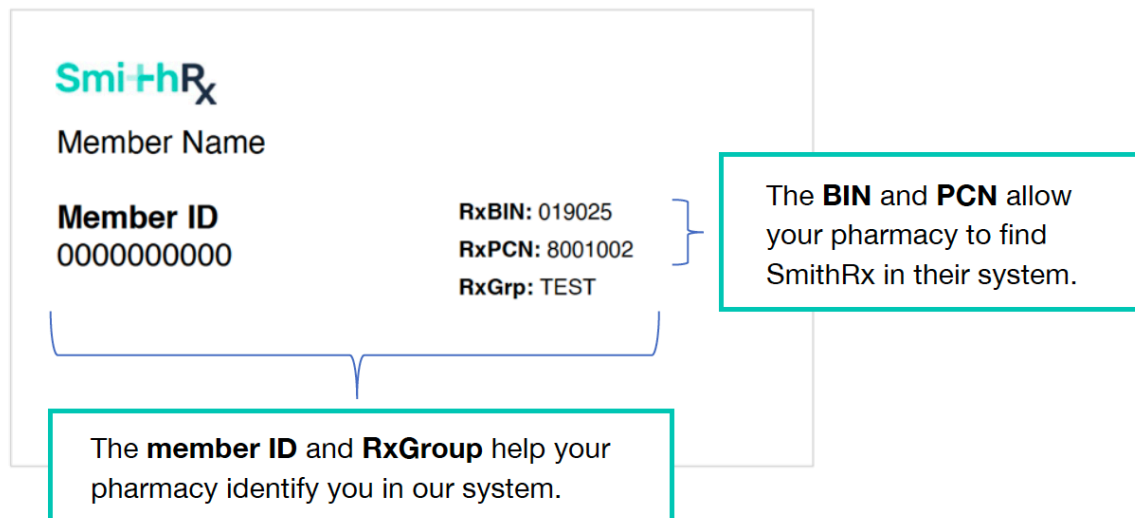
SmithRx

Member Name

**Member ID**
0000000000

**RxBIN:** 019025
**RxPCN:** 8001002
**RxGrp:** TEST

The **BIN** and **PCN** allow your pharmacy to find SmithRx in their system.

The **member ID** and **RxGroup** help your pharmacy identify you in our system.